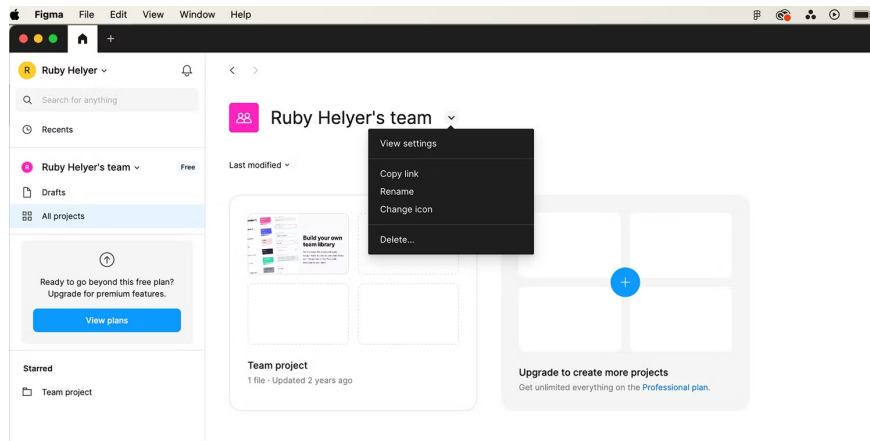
Figma File Edit View Window Help

R Ruby Helyer

Search for anything

Recents

R Ruby Helyer's team Free

Drafts

All projects

Ready to go beyond this free plan? Upgrade for premium features.

View plans

Starred

Team project

Ruby Helyer's team

View settings

Copy link

Rename

Change icon

Delete...

Last modified

Build your own team library

Team project

1 file · Updated 2 years ago

Upgrade to create more projects

Get unlimited everything on the Professional plan.